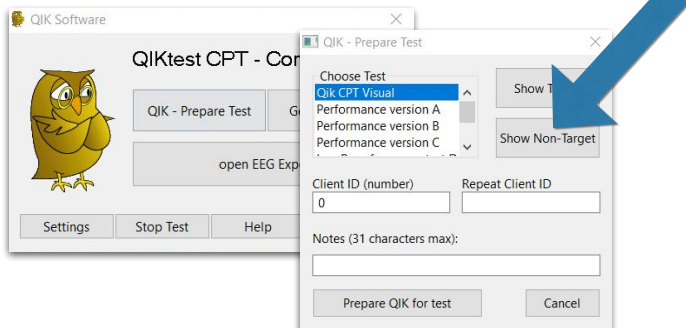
QIK Software

QIKtest CPT - Con

QIK - Prepare Test

G

open EEG Exp

Settings
Stop Test
Help

QIK - Prepare Test

Choose Test
Qik CPT Visual
Performance version A
Performance version B
Performance version C
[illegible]

Show T

Show Non-Target

Client ID (number)
0
Repeat Client ID

Notes (31 characters max):

Prepare QIK for test
Cancel